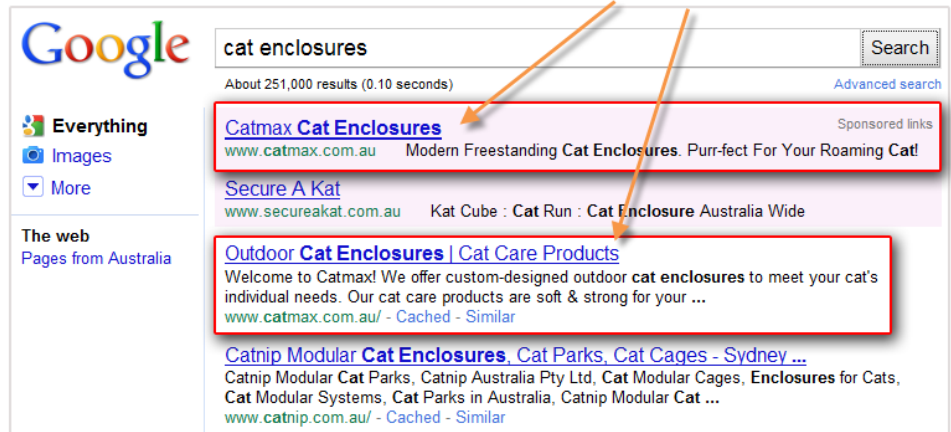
Google

cat enclosures

Search

About 251,000 results (0.10 seconds)

Advanced search

Everything

Images

More

The web

Pages from Australia

Catmax Cat Enclosures

Sponsored links

www.catmax.com.au Modern Freestanding Cat Enclosures. Purr-fect For Your Roaming Cat!

Secure A Kat

www.secureakat.com.au Kat Cube : Cat Run : Cat Enclosure Australia Wide

Outdoor Cat Enclosures | Cat Care Products

Welcome to Catmax! We offer custom-designed outdoor cat enclosures to meet your cat's individual needs. Our cat care products are soft & strong for your ...

www.catmax.com.au/ - Cached - Similar

Catnip Modular Cat Enclosures, Cat Parks, Cat Cages - Sydney ...

Catnip Modular Cat Parks, Catnip Australia Pty Ltd, Cat Modular Cages, Enclosures for Cats, Cat Modular Systems, Cat Parks in Australia, Catnip Modular Cat ...

www.catnip.com.au/ - Cached - Similar